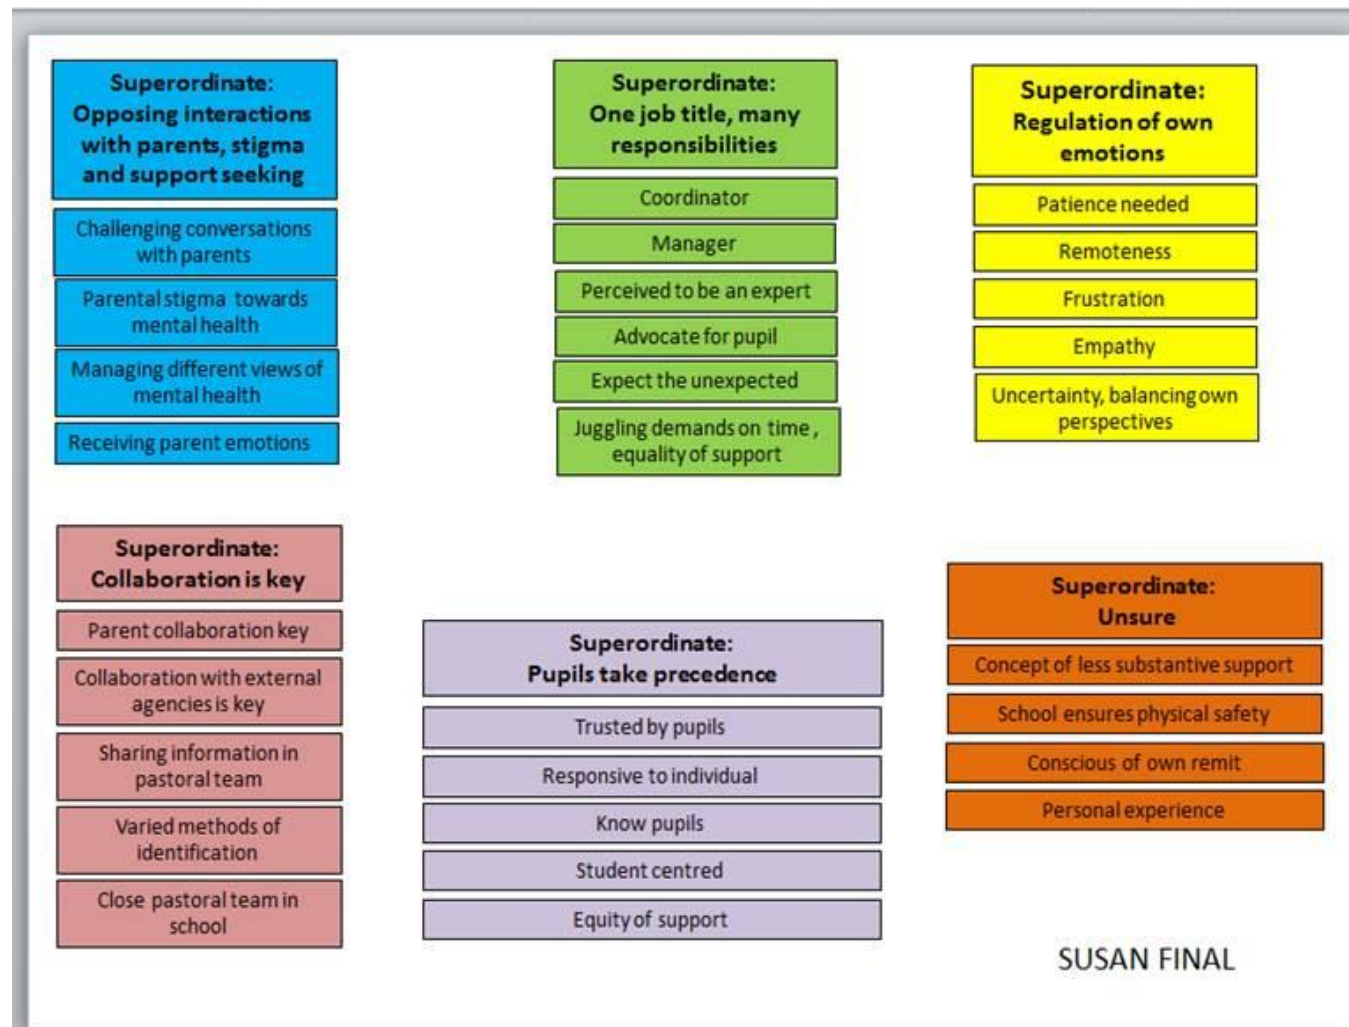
Superordinate:
Opposing interactions with parents, stigma and support seeking

Challenging conversations with parents

Parental stigma towards mental health

Managing different views of mental health

Receiving parent emotions

Superordinate:
One job title, many responsibilities

Coordinator

Manager

Perceived to be an expert

Advocate for pupil

Expect the unexpected

Juggling demands on time, equality of support

Superordinate:
Regulation of own emotions

Patience needed

Remoteness

Frustration

Empathy

Uncertainty, balancing own perspectives

Superordinate:
Collaboration is key

Parent collaboration key

Collaboration with external agencies is key

Sharing information in pastoral team

Varied methods of identification

Close pastoral team in school

Superordinate:
Pupils take precedence

Trusted by pupils

Responsive to individual

Know pupils

Student centred

Equity of support

Superordinate:
Unsure

Concept of less substantive support

School ensures physical safety

Conscious of own remit

Personal experience

SUSAN FINAL